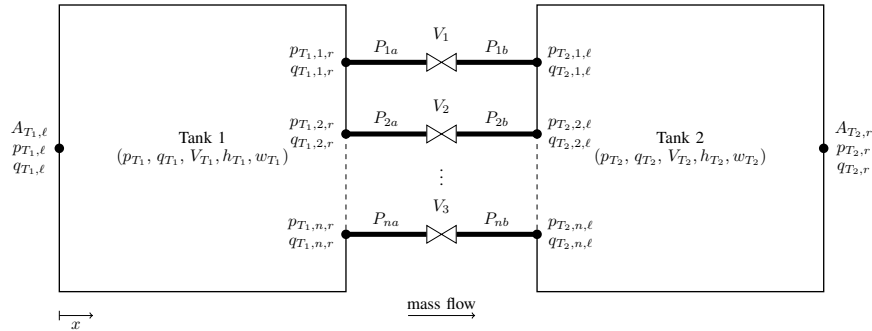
$A_{T_1,\ell}$
$p_{T_1,\ell}$
$q_{T_1,\ell}$

Tank 1
$(p_{T_1}, q_{T_1}, V_{T_1}, h_{T_1}, w_{T_1})$

$p_{T_1,1,r}$
$q_{T_1,1,r}$

$P_{1a}$ $V_1$ $P_{1b}$

$p_{T_2,1,\ell}$
$q_{T_2,1,\ell}$

$p_{T_1,2,r}$
$q_{T_1,2,r}$

$P_{2a}$ $V_2$ $P_{2b}$

$p_{T_2,2,\ell}$
$q_{T_2,2,\ell}$

$\vdots$

$p_{T_1,n,r}$
$q_{T_1,n,r}$

$P_{na}$ $V_3$ $P_{nb}$

$p_{T_2,n,\ell}$
$q_{T_2,n,\ell}$

Tank 2
$(p_{T_2}, q_{T_2}, V_{T_2}, h_{T_2}, w_{T_2})$

$A_{T_2,r}$
$p_{T_2,r}$
$q_{T_2,r}$

$x$

mass flow